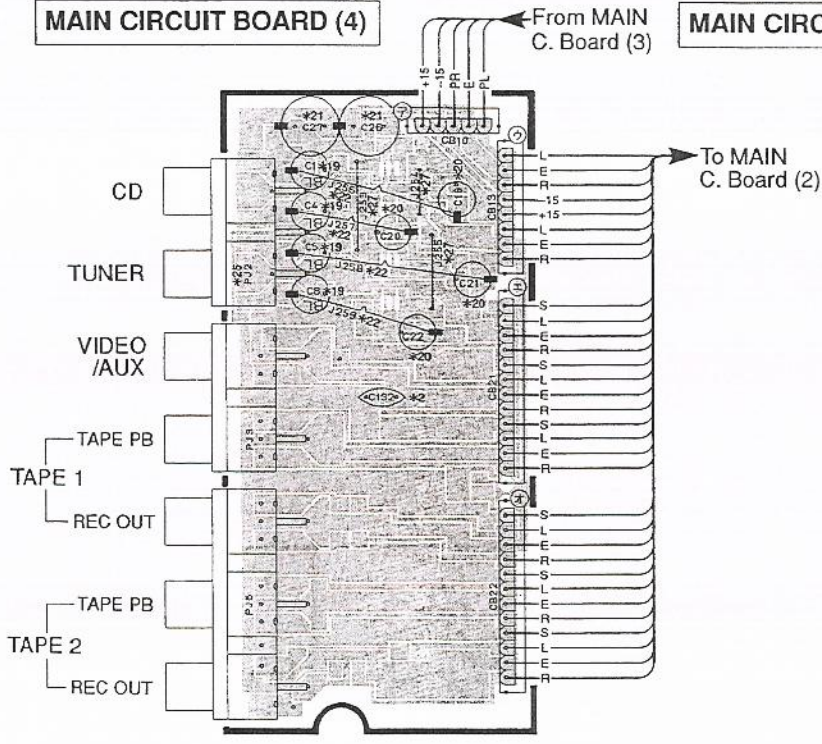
MAIN CIRCUIT BOARD (4)

From MAIN C. Board (3)

MAIN CIRC

+15 −15 PR E PL

To MAIN C. Board (2)

*21 C27 *21 C26 CB10

C1 *19 C4 *19 C5 *19 C8 *19

J256 J257 J258 *22 J259 *22

J253 *27 J254 *27 J255 *27

C18 *20 C20 *20 C21 *20 C22 *20

*25 PJ2

C132 *2

CB13 CB21 CB22

PJ3 PJ5

L E R −15 +15 L E R

S L E R S L E R S L E R

S L E R S L E R S L E R

CD

TUNER

VIDEO /AUX

TAPE PB

TAPE 1

REC OUT

TAPE PB

TAPE 2

REC OUT